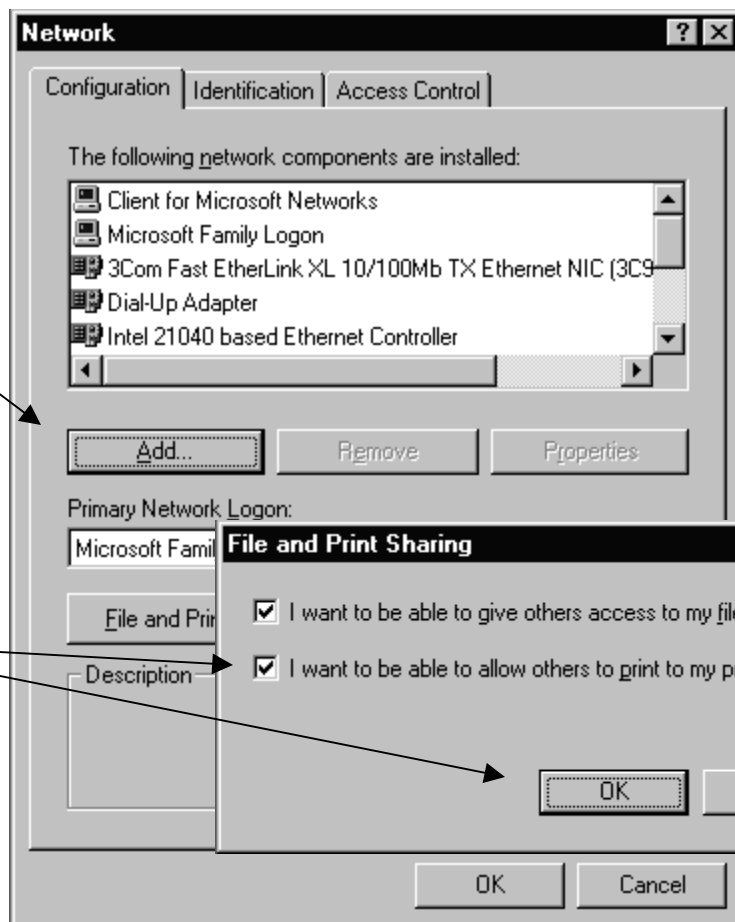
Network

Configuration | Identification | Access Control

The following network components are installed:

Client for Microsoft Networks
Microsoft Family Logon
3Com Fast EtherLink XL 10/100Mb TX Ethernet NIC (3C9
Dial-Up Adapter
Intel 21040 based Ethernet Controller

Add...
Remove
Properties

Primary Network Logon:
Microsoft Famil

File and Pri

Description

File and Print Sharing

I want to be able to give others access to my fil

I want to be able to allow others to print to my p

OK

OK
Cancel